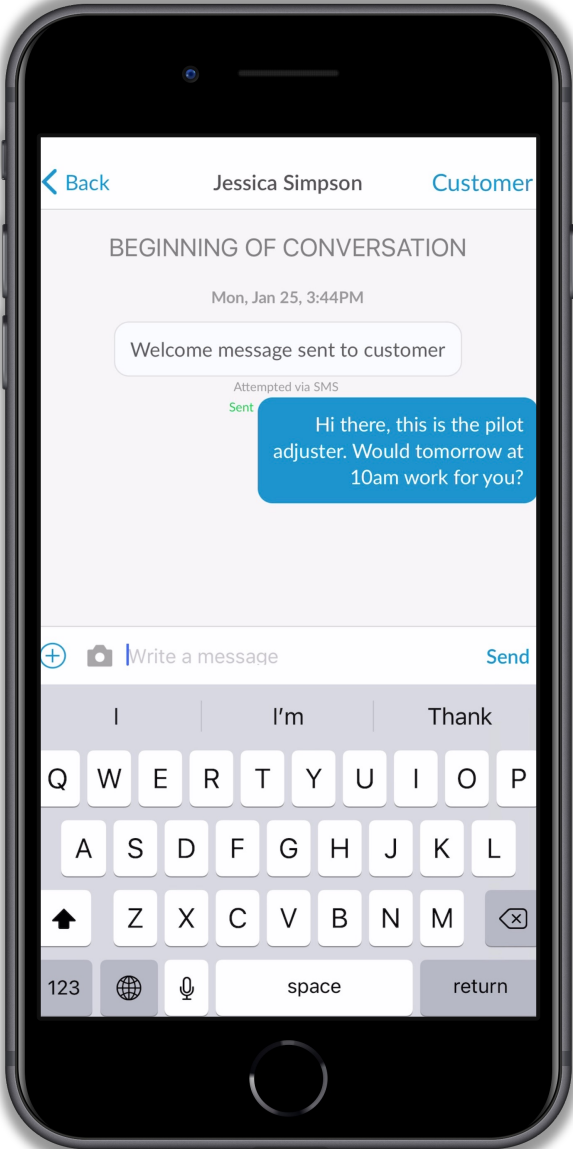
Back Jessica Simpson Customer

BEGINNING OF CONVERSATION

Mon, Jan 25, 3:44PM

Welcome message sent to customer

Attempted via SMS

Sent

Hi there, this is the pilot adjuster. Would tomorrow at 10am work for you?

Write a message Send

I I'm Thank

Q W E R T Y U I O P

A S D F G H J K L

Z X C V B N M

123 space return